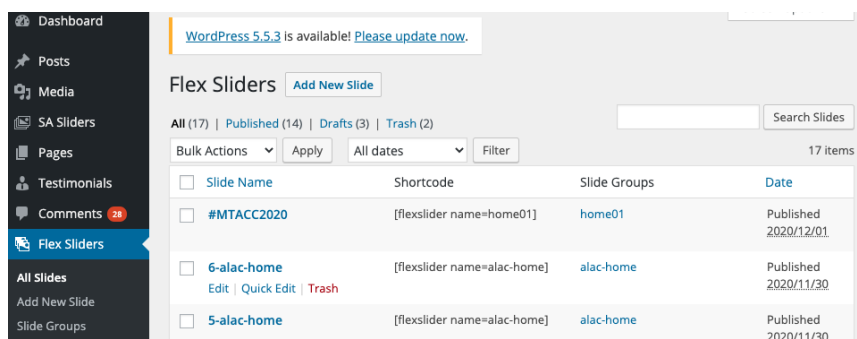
Dashboard
Posts
Media
SA Sliders
Pages
Testimonials
Comments 28
Flex Sliders
All Slides
Add New Slide
Slide Groups

WordPress 5.5.3 is available! Please update now.

Flex Sliders Add New Slide

All (17) | Published (14) | Drafts (3) | Trash (2)

Search Slides

Bulk Actions Apply All dates Filter 17 items

| Slide Name | Shortcode | Slide Groups | Date |
|---|---|---|---|
| #MTACC2020 | [flexslider name=home01] | home01 | Published 2020/12/01 |
| 6-alac-home<br>Edit \| Quick Edit \| Trash | [flexslider name=alac-home] | alac-home | Published 2020/11/30 |
| 5-alac-home | [flexslider name=alac-home] | alac-home | Published 2020/11/30 |